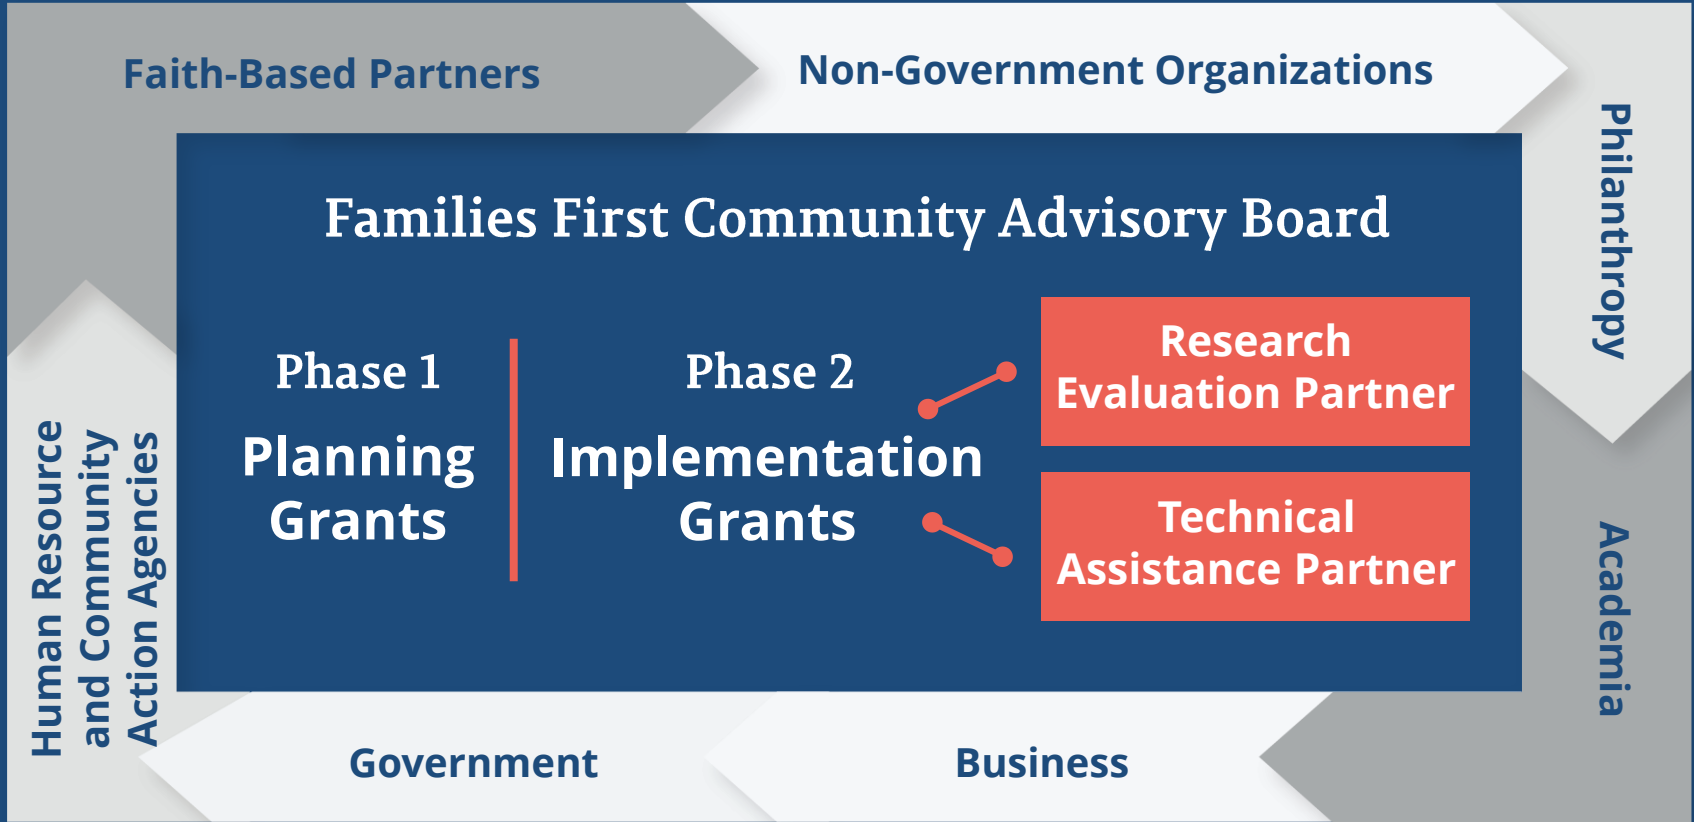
Faith-Based Partners

Non-Government Organizations

Philanthropy

Families First Community Advisory Board

Phase 1

Planning Grants

Phase 2

Implementation Grants

Research Evaluation Partner

Technical Assistance Partner

Human Resource and Community Action Agencies

Academia

Government

Business